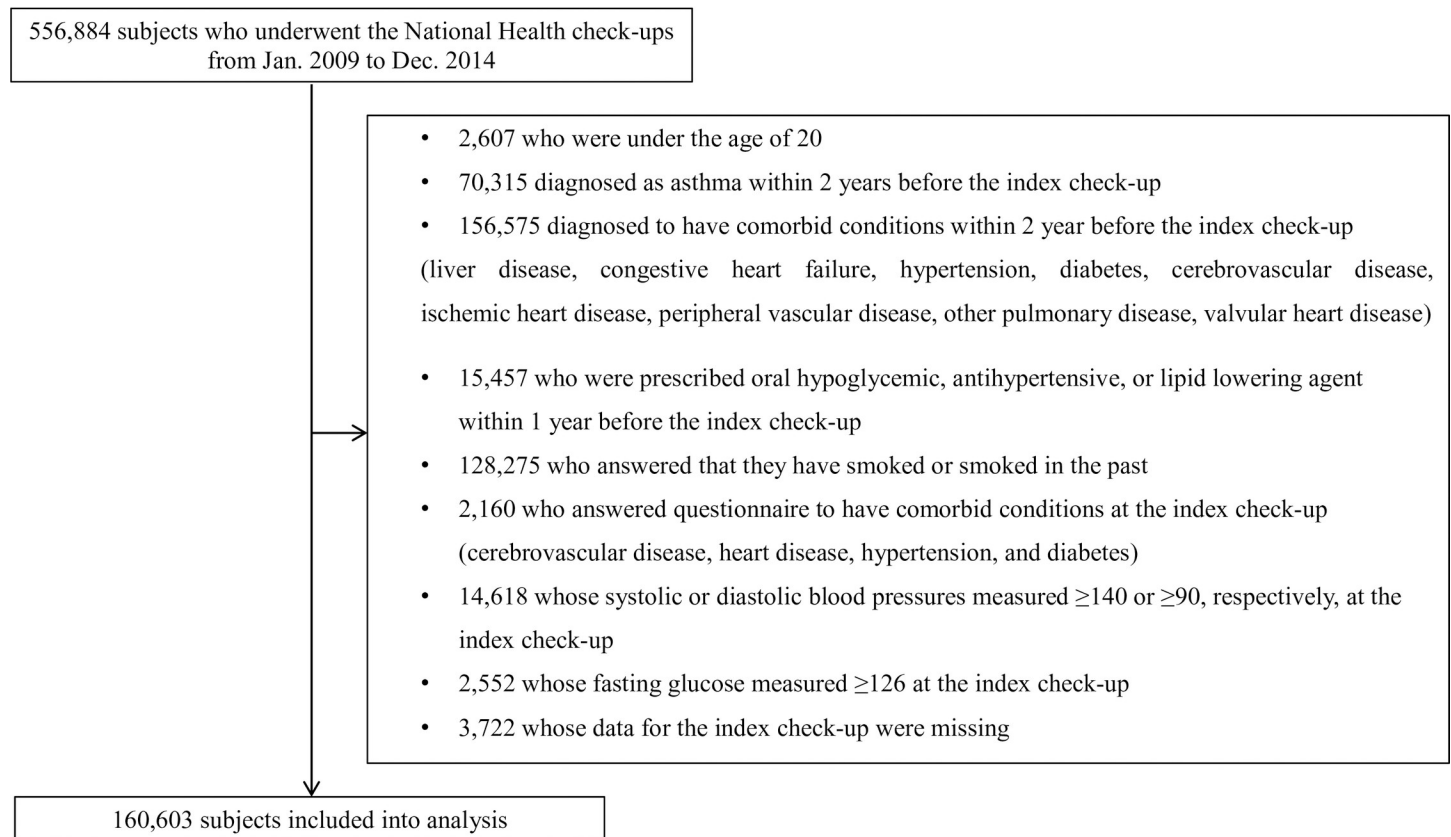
556,884 subjects who underwent the National Health check-ups from Jan. 2009 to Dec. 2014

• 2,607 who were under the age of 20
• 70,315 diagnosed as asthma within 2 years before the index check-up
• 156,575 diagnosed to have comorbid conditions within 2 year before the index check-up
(liver disease, congestive heart failure, hypertension, diabetes, cerebrovascular disease, ischemic heart disease, peripheral vascular disease, other pulmonary disease, valvular heart disease)

• 15,457 who were prescribed oral hypoglycemic, antihypertensive, or lipid lowering agent within 1 year before the index check-up
• 128,275 who answered that they have smoked or smoked in the past
• 2,160 who answered questionnaire to have comorbid conditions at the index check-up (cerebrovascular disease, heart disease, hypertension, and diabetes)
• 14,618 whose systolic or diastolic blood pressures measured $\geq$140 or $\geq$90, respectively, at the index check-up
• 2,552 whose fasting glucose measured $\geq$126 at the index check-up
• 3,722 whose data for the index check-up were missing

160,603 subjects included into analysis